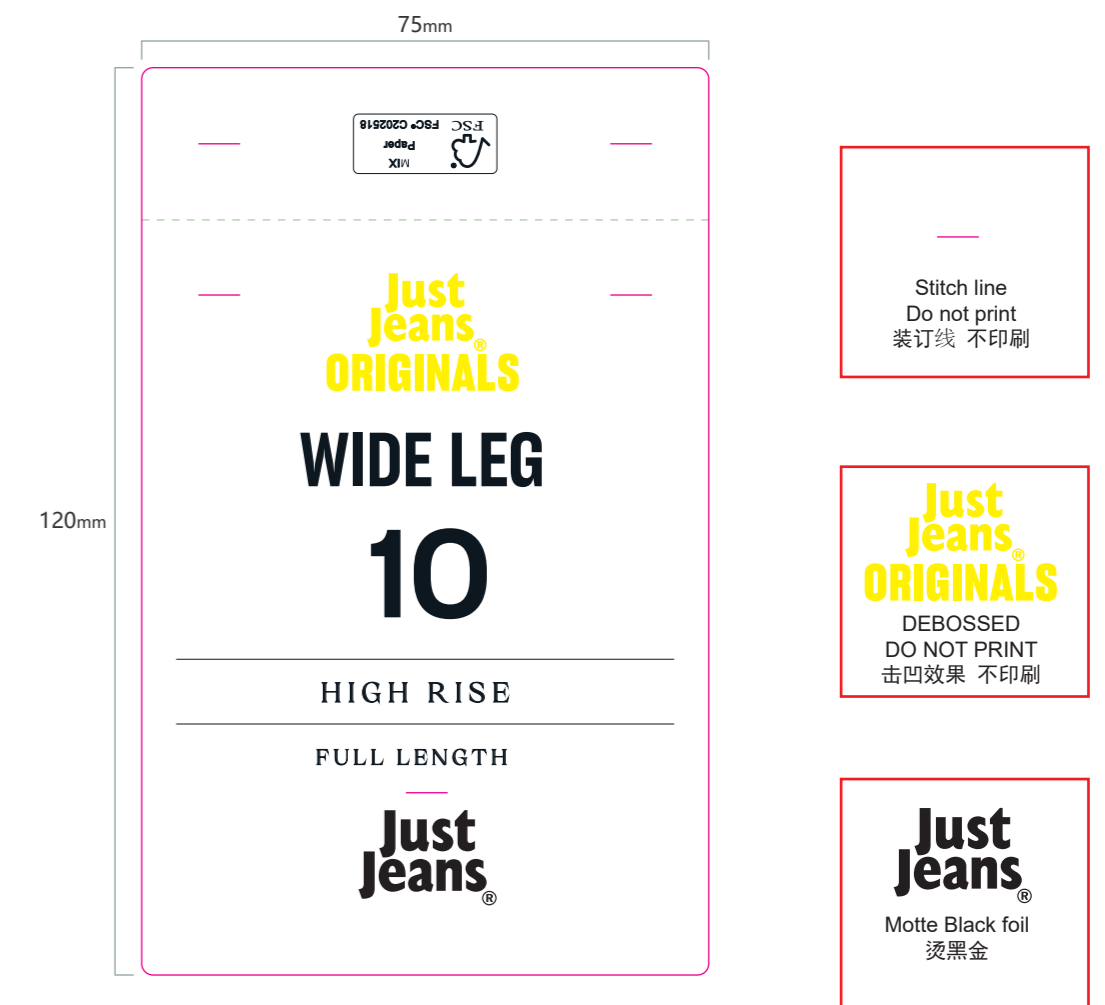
75mm

120mm

FSC
MIX
Paper
FSC® C202518

Just Jeans®
ORIGINALS

WIDE LEG

10

HIGH RISE

FULL LENGTH

Just Jeans®

Stitch line
Do not print
装订线 不印刷

Just Jeans®
ORIGINALS
DEBOSSED
DO NOT PRINT
击凹效果 不印刷

Just Jeans®
Motte Black foil
烫黑金